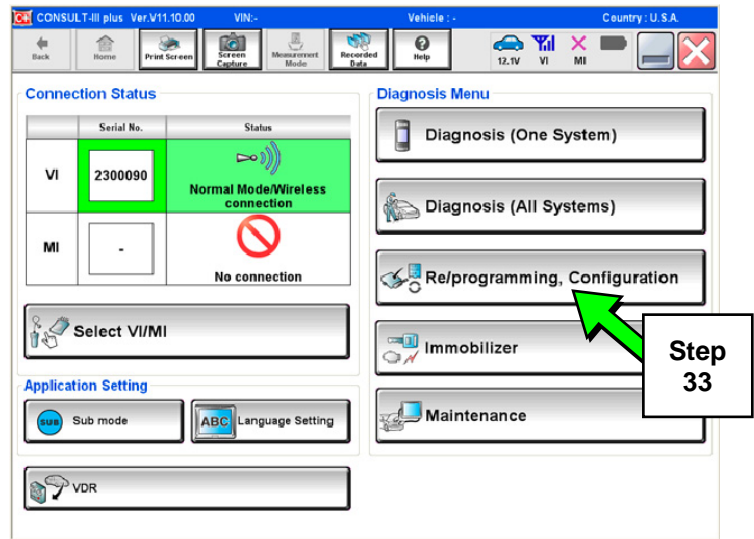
CONSULT-III plus Ver.V11.10.00 VIN:- Vehicle : - Country : U.S.A.

Back Home Print Screen Screen Capture Measurement Mode Recorded Data Help 12.1V VI MI

Connection Status

| | Serial No. | Status |
|---|---|---|
| VI | 2300090 | Normal Mode/Wireless connection |
| MI | - | No connection |

Select VI/MI

Application Setting

SUB Sub mode

ABC Language Setting

VDR

Diagnosis Menu

Diagnosis (One System)

Diagnosis (All Systems)

Re/programming, Configuration

Immobilizer

Maintenance

Step 33